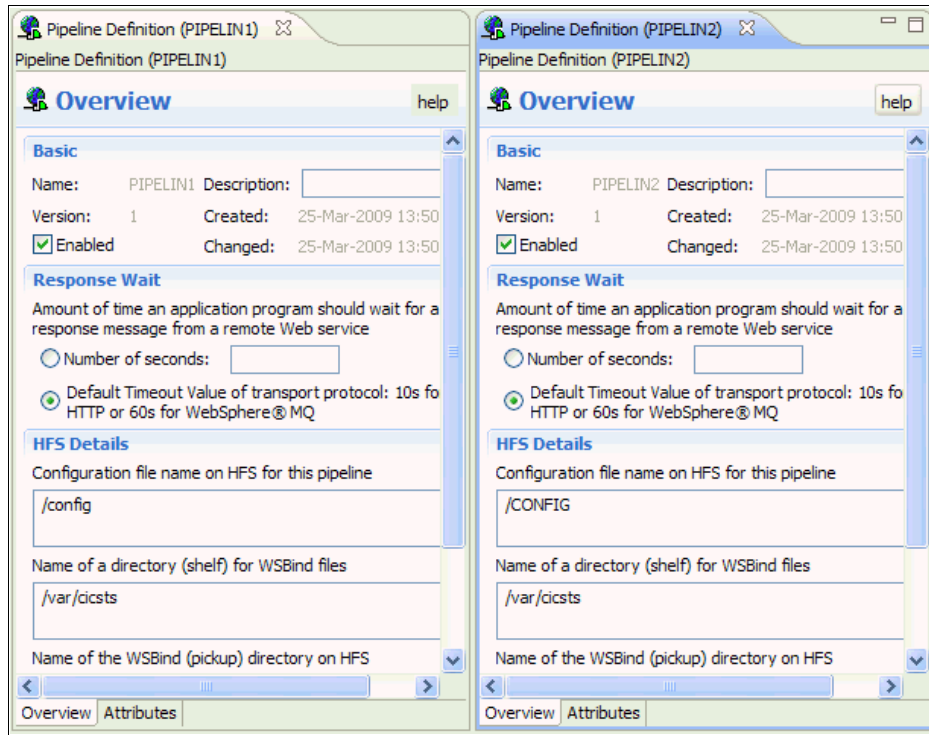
Pipeline Definition (PIPELIN1)

Pipeline Definition (PIPELIN1)

Overview

help

Basic

Name: PIPELIN1 Description:

Version: 1 Created: 25-Mar-2009 13:50

Enabled Changed: 25-Mar-2009 13:50

Response Wait

Amount of time an application program should wait for a response message from a remote Web service

Number of seconds:

Default Timeout Value of transport protocol: 10s fo HTTP or 60s for WebSphere® MQ

HFS Details

Configuration file name on HFS for this pipeline

/config

Name of a directory (shelf) for WSBind files

/var/cicsts

Name of the WSBind (pickup) directory on HFS

Overview Attributes

Pipeline Definition (PIPELIN2)

Pipeline Definition (PIPELIN2)

Overview

help

Basic

Name: PIPELIN2 Description:

Version: 1 Created: 25-Mar-2009 13:50

Enabled Changed: 25-Mar-2009 13:50

Response Wait

Amount of time an application program should wait for a response message from a remote Web service

Number of seconds:

Default Timeout Value of transport protocol: 10s fo HTTP or 60s for WebSphere® MQ

HFS Details

Configuration file name on HFS for this pipeline

/CONFIG

Name of a directory (shelf) for WSBind files

/var/cicsts

Name of the WSBind (pickup) directory on HFS

Overview Attributes